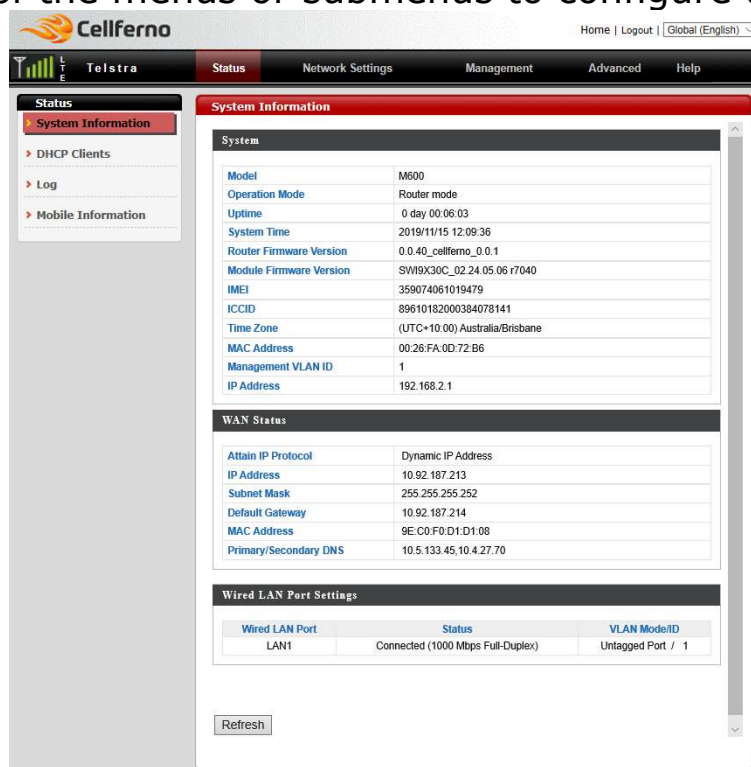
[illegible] the menus or submenus to configure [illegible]

Cellferno

Home | Logout | Global (English)

LTE Telstra

Status | Network Settings | Management | Advanced | Help

Status
System Information
DHCP Clients
Log
Mobile Information

System Information

System

| | |
|---|---|
| Model | M600 |
| Operation Mode | Router mode |
| Uptime | 0 day 00:06:03 |
| System Time | 2019/11/15 12:09:36 |
| Router Firmware Version | 0.0.40_cellferno_0.0.1 |
| Module Firmware Version | SWI9X30C_02.24.05.06 r7040 |
| IMEI | 359074061019479 |
| ICCID | 89610182000384078141 |
| Time Zone | (UTC+10:00) Australia/Brisbane |
| MAC Address | 00:26:FA:0D:72:B6 |
| Management VLAN ID | 1 |
| IP Address | 192.168.2.1 |

WAN Status

| | |
|---|---|
| Attain IP Protocol | Dynamic IP Address |
| IP Address | 10.92.187.213 |
| Subnet Mask | 255.255.255.252 |
| Default Gateway | 10.92.187.214 |
| MAC Address | 9E:C0:F0:D1:D1:08 |
| Primary/Secondary DNS | 10.5.133.45,10.4.27.70 |

Wired LAN Port Settings

| Wired LAN Port | Status | VLAN Mode/ID |
|---|---|---|
| LAN1 | Connected (1000 Mbps Full-Duplex) | Untagged Port / 1 |

Refresh